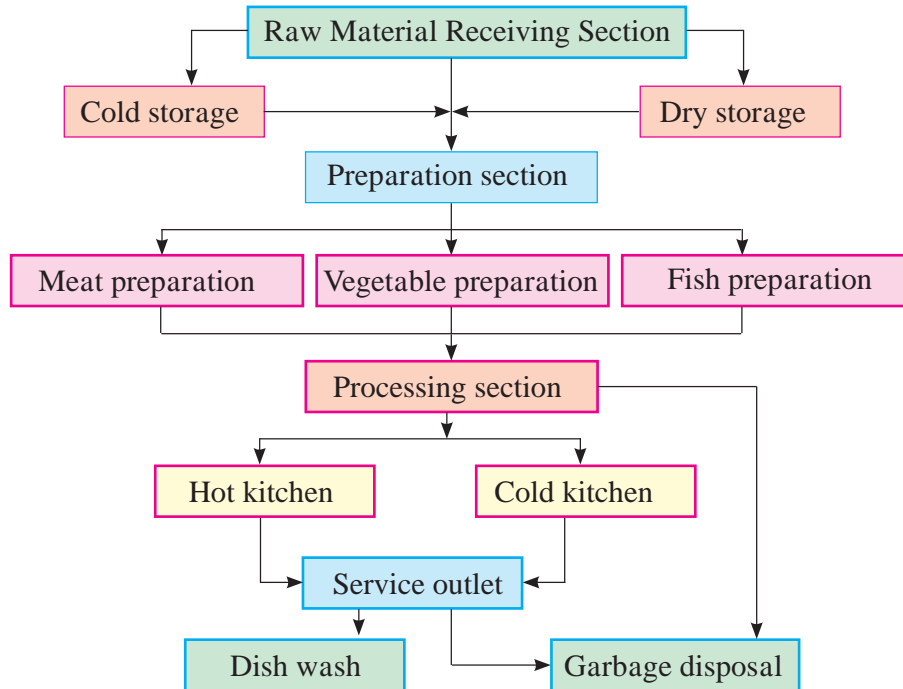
Raw Material Receiving Section

Cold storage

Dry storage

Preparation section

Meat preparation

Vegetable preparation

Fish preparation

Processing section

Hot kitchen

Cold kitchen

Service outlet

Dish wash

Garbage disposal